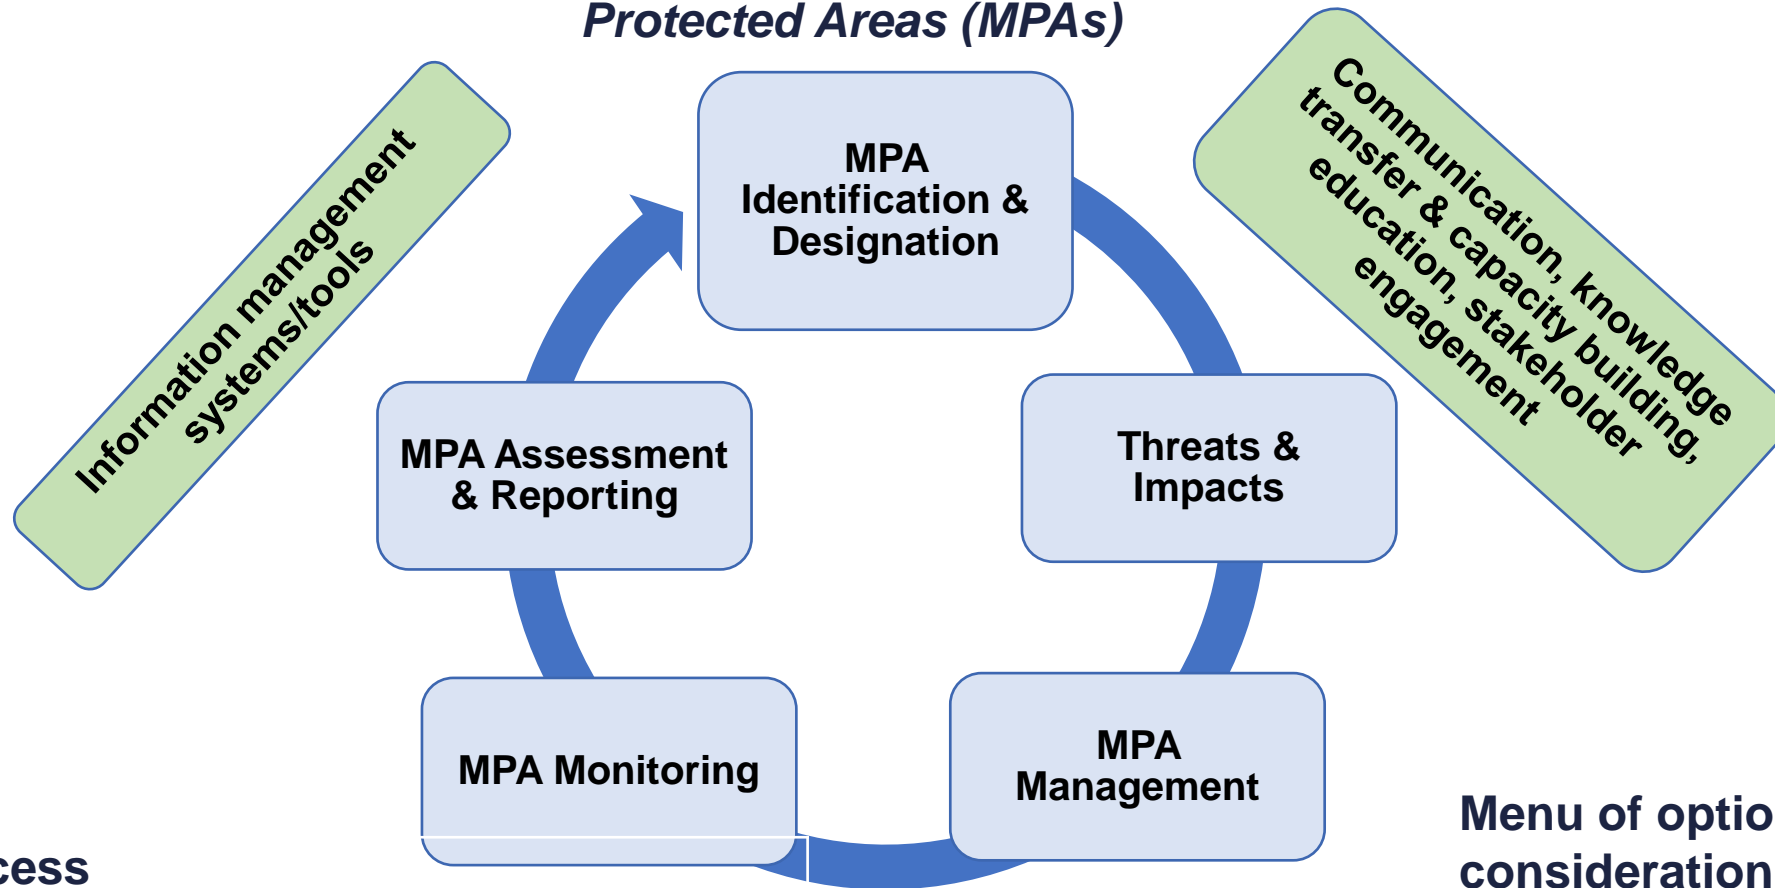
Protected Areas (MPAs)

Information management systems/tools

MPA Identification & Designation

Communication, knowledge transfer & capacity building, education, stakeholder engagement

MPA Assessment & Reporting

Threats & Impacts

MPA Monitoring

MPA Management

cess

Menu of optio
consideration